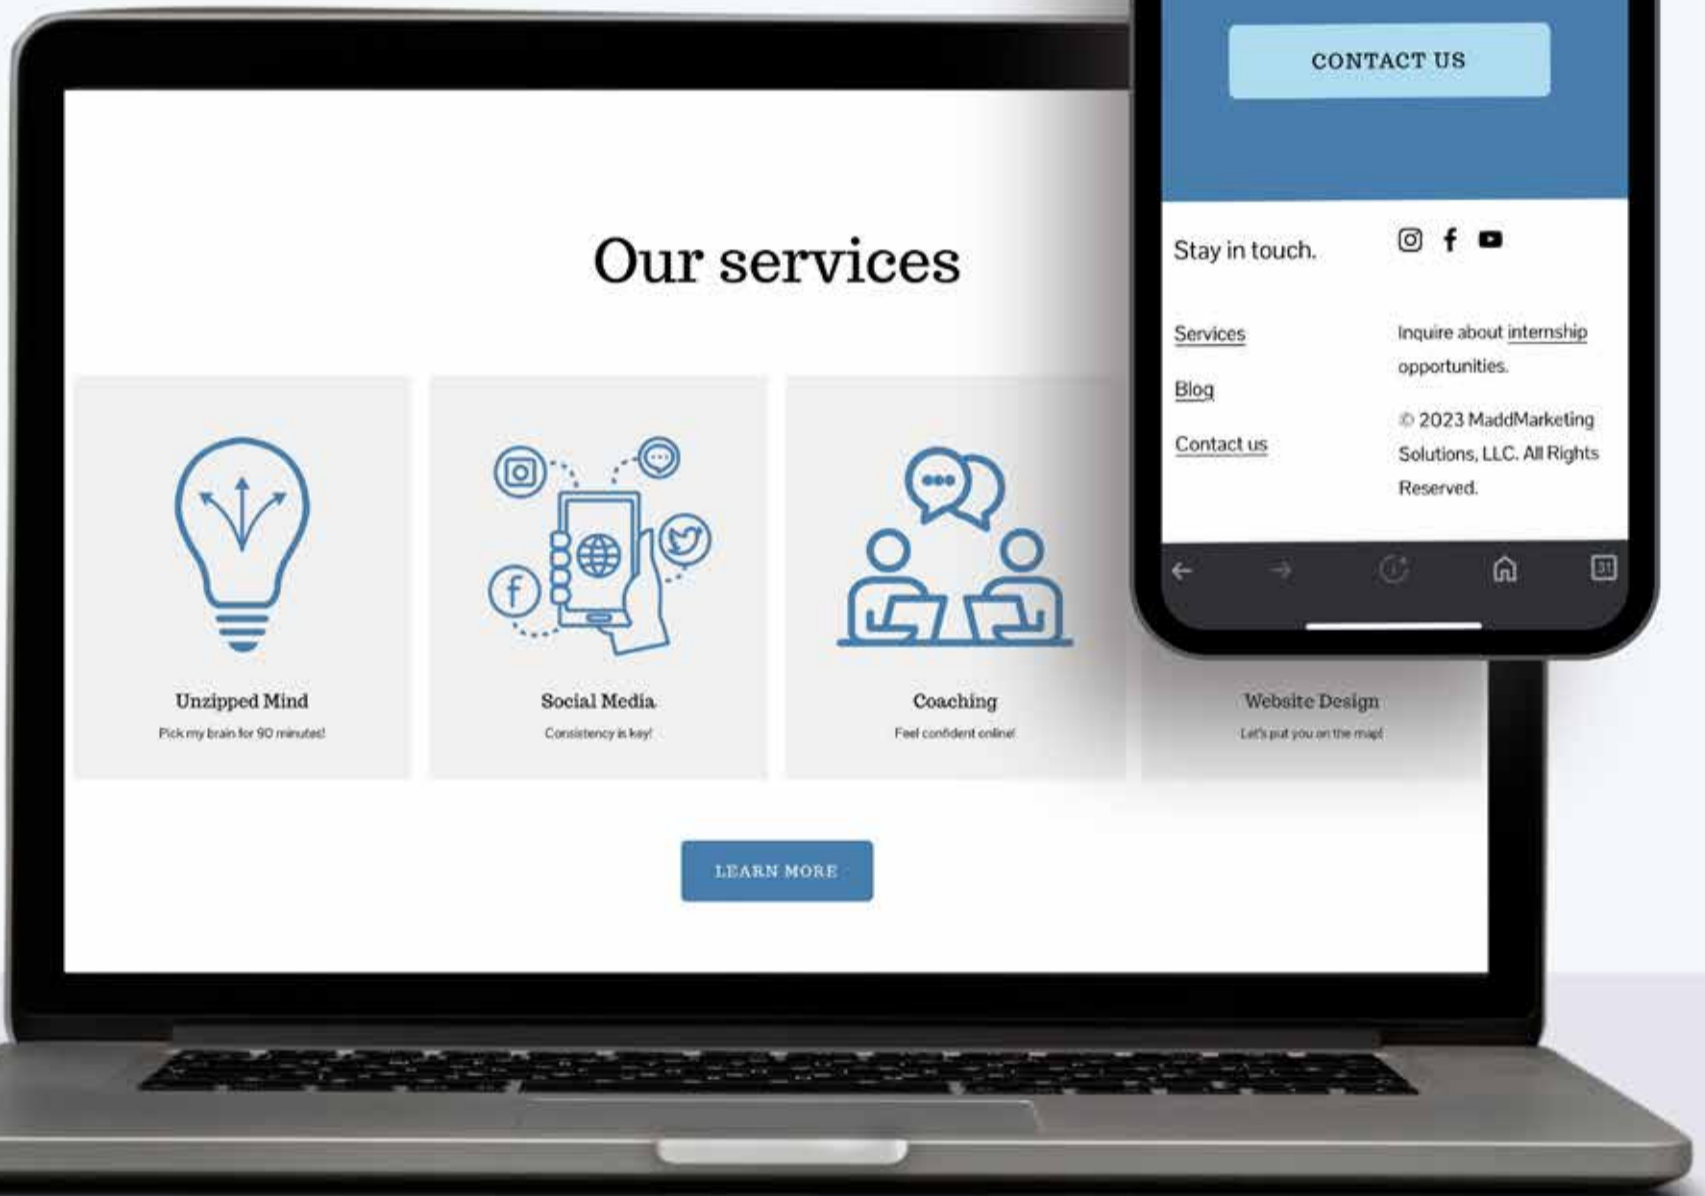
Our services

Unzipped Mind
Pick my brain for 90 minutes!

Social Media
Consistency is key!

Coaching
Feel confident online!

Website Design
Let's put you on the map!

LEARN MORE

CONTACT US

Stay in touch.

Services

Blog

Contact us

Inquire about internship opportunities.

© 2023 MaddMarketing Solutions, LLC. All Rights Reserved.

31